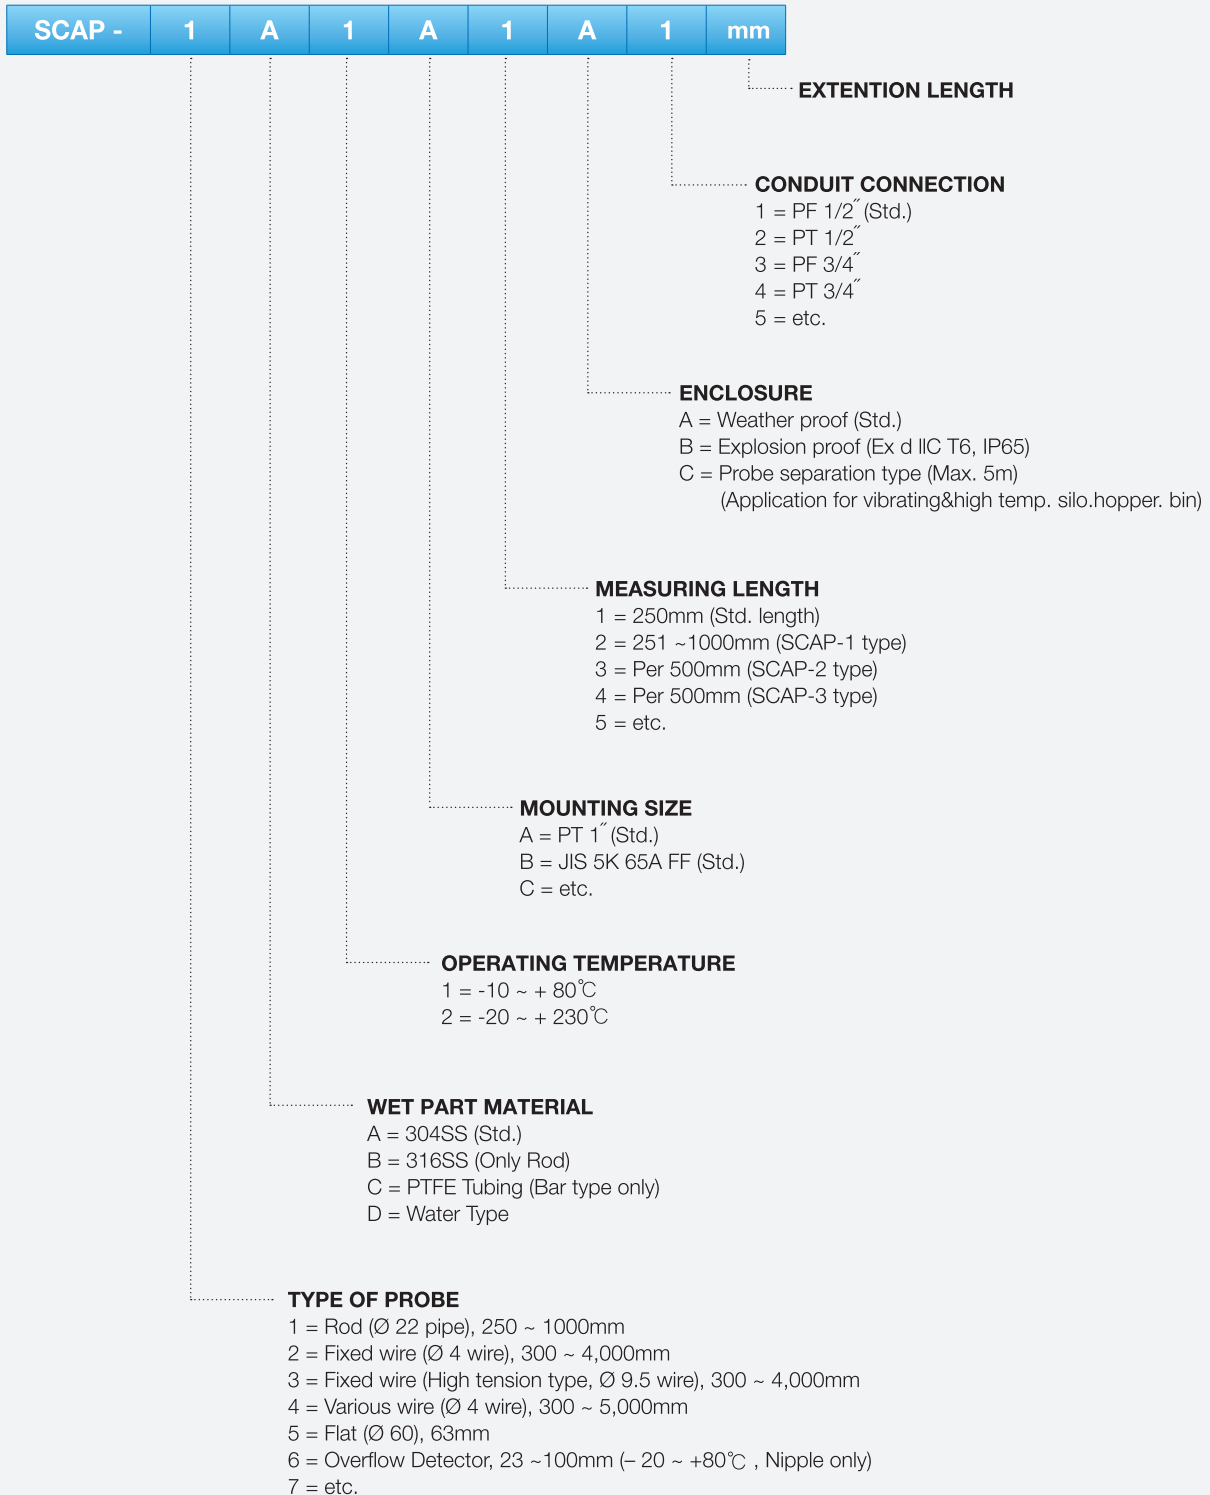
| SCAP - | 1 | A | 1 | A | 1 | A | 1 | mm |
|---|---|---|---|---|---|---|---|---|

EXTENTION LENGTH

CONDUIT CONNECTION
1 = PF 1/2˝ (Std.)
2 = PT 1/2˝
3 = PF 3/4˝
4 = PT 3/4˝
5 = etc.

ENCLOSURE
A = Weather proof (Std.)
B = Explosion proof (Ex d llC T6, IP65)
C = Probe separation type (Max. 5m)
(Application for vibrating&high temp. silo.hopper. bin)

MEASURING LENGTH
1 = 250mm (Std. length)
2 = 251 ~1000mm (SCAP-1 type)
3 = Per 500mm (SCAP-2 type)
4 = Per 500mm (SCAP-3 type)
5 = etc.

MOUNTING SIZE
A = PT 1˝ (Std.)
B = JIS 5K 65A FF (Std.)
C = etc.

OPERATING TEMPERATURE
1 = -10 ~ + 80℃
2 = -20 ~ + 230℃

WET PART MATERIAL
A = 304SS (Std.)
B = 316SS (Only Rod)
C = PTFE Tubing (Bar type only)
D = Water Type

TYPE OF PROBE
1 = Rod (Ø 22 pipe), 250 ~ 1000mm
2 = Fixed wire (Ø 4 wire), 300 ~ 4,000mm
3 = Fixed wire (High tension type, Ø 9.5 wire), 300 ~ 4,000mm
4 = Various wire (Ø 4 wire), 300 ~ 5,000mm
5 = Flat (Ø 60), 63mm
6 = Overflow Detector, 23 ~100mm (– 20 ~ +80℃ , Nipple only)
7 = etc.